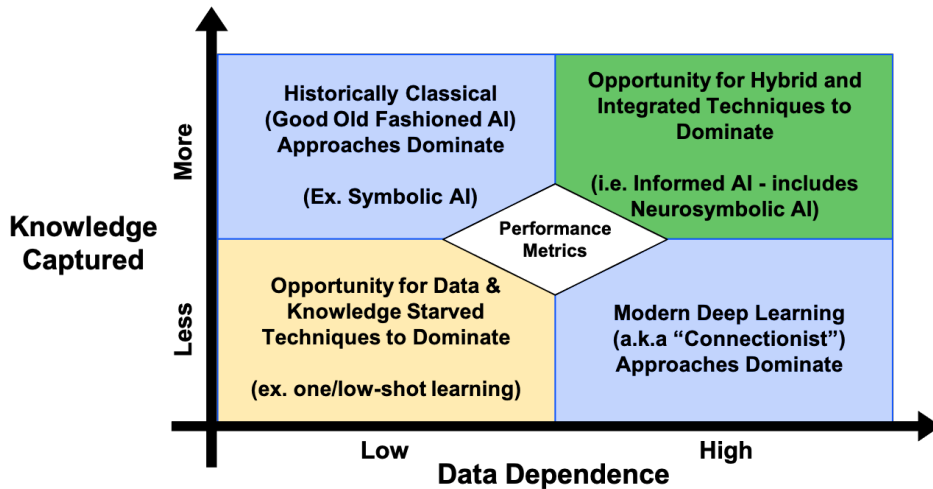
Knowledge Captured

More

Less

Historically Classical (Good Old Fashioned AI) Approaches Dominate

(Ex. Symbolic AI)

Opportunity for Hybrid and Integrated Techniques to Dominate

(i.e. Informed AI - includes Neurosymbolic AI)

Performance Metrics

Opportunity for Data & Knowledge Starved Techniques to Dominate

(ex. one/low-shot learning)

Modern Deep Learning (a.k.a "Connectionist") Approaches Dominate

Low

High

Data Dependence